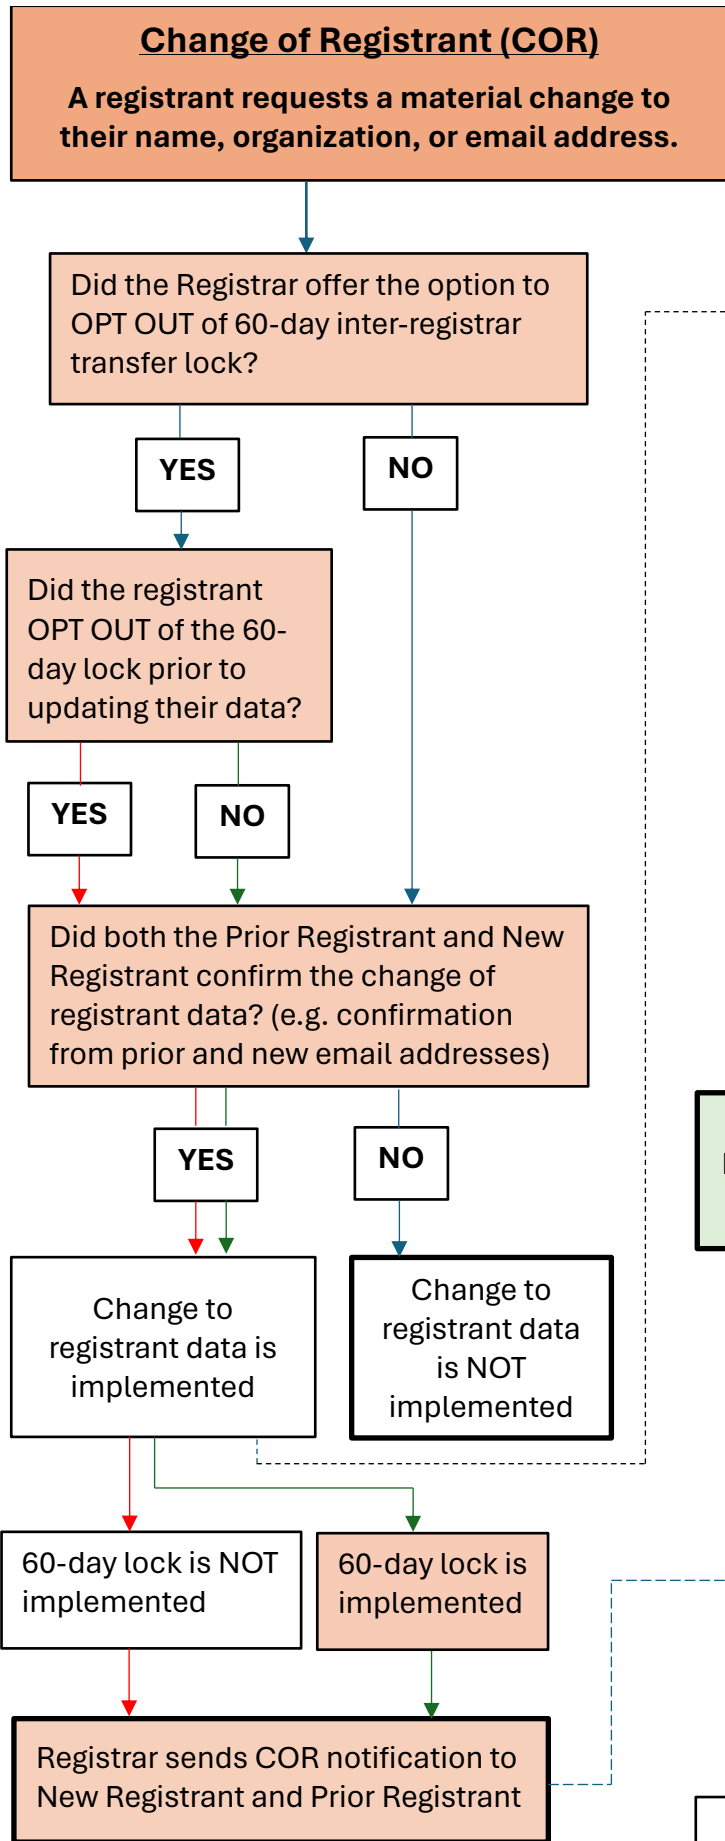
Change of Registrant (COR)

A registrant requests a material change to their name, organization, or email address.

Did the Registrar offer the option to OPT OUT of 60-day inter-registrar transfer lock?

YES

NO

Did the registrant OPT OUT of the 60-day lock prior to updating their data?

YES

NO

Did both the Prior Registrant and New Registrant confirm the change of registrant data? (e.g. confirmation from prior and new email addresses)

YES

NO

Change to registrant data is implemented

Change to registrant data is NOT implemented

60-day lock is NOT implemented

60-day lock is implemented

Registrar sends COR notification to New Registrant and Prior Registrant